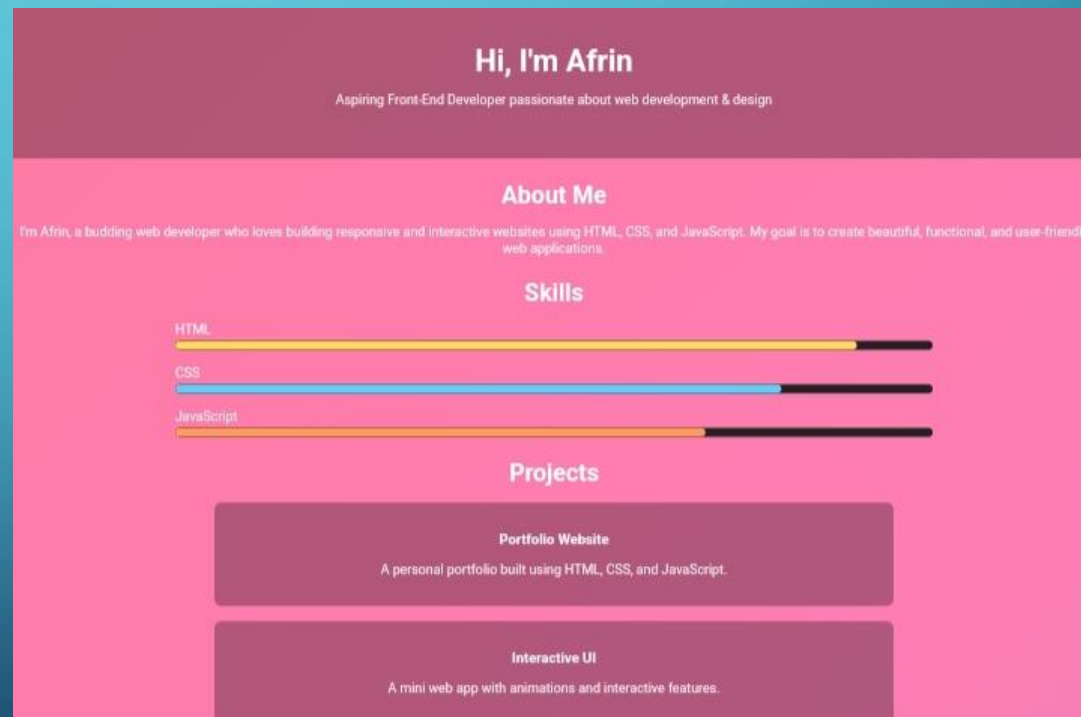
Hi, I'm Afrin

Aspiring Front-End Developer passionate about web development & design

About Me

I'm Afrin, a budding web developer who loves building responsive and interactive websites using HTML, CSS, and JavaScript. My goal is to create beautiful, functional, and user-friendl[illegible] web applications.

Skills

HTML

CSS

JavaScript

Projects

Portfolio Website

A personal portfolio built using HTML, CSS, and JavaScript.

Interactive UI

A mini web app with animations and interactive features.